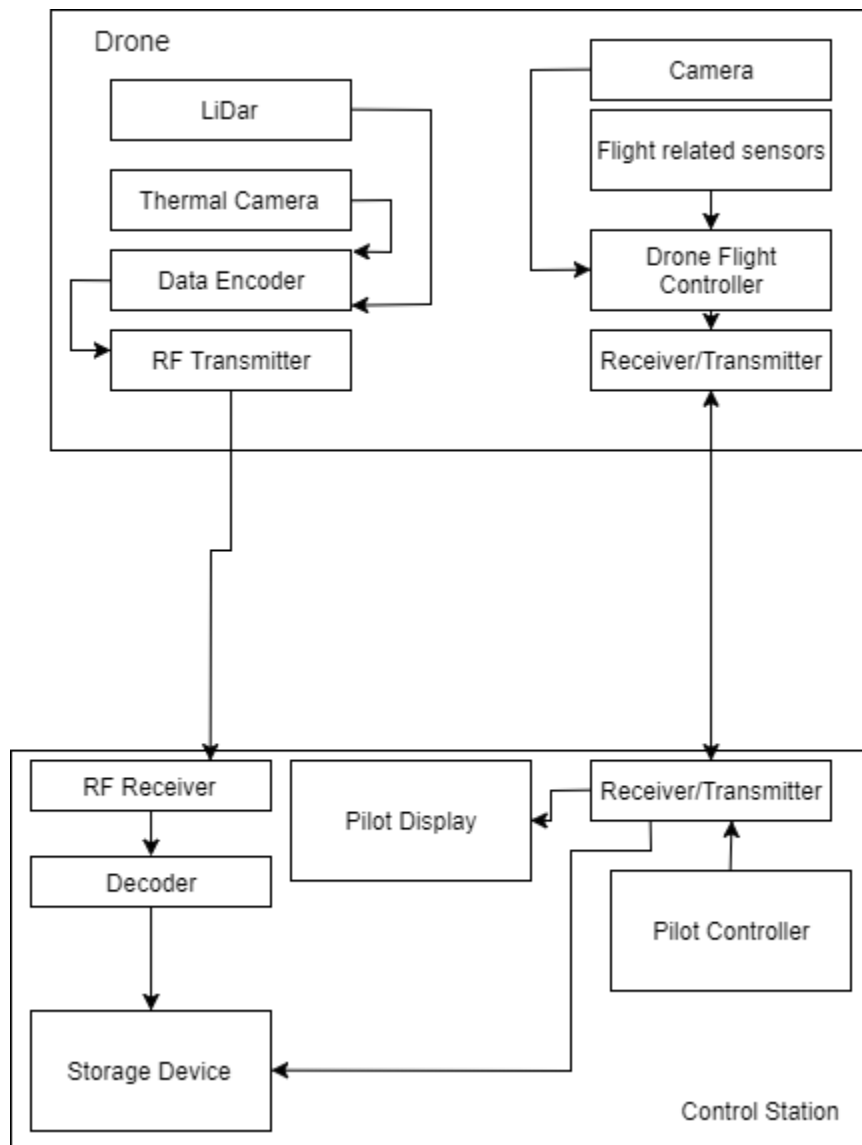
Drone

LiDar

Thermal Camera

Data Encoder

RF Transmitter

Camera

Flight related sensors

Drone Flight Controller

Receiver/Transmitter

RF Receiver

Decoder

Storage Device

Pilot Display

Receiver/Transmitter

Pilot Controller

Control Station